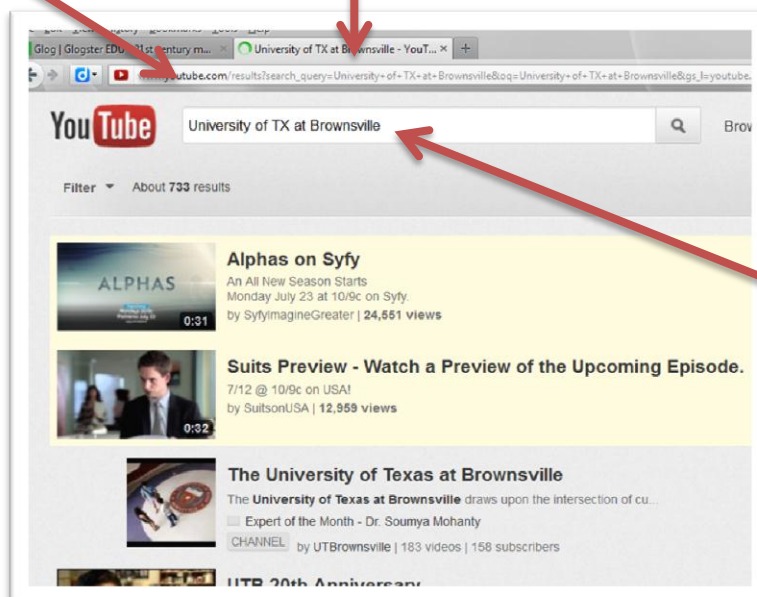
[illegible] Edit View History Bookmarks Tools Help
Glog | Glogster EDU - 21st century m... × University of TX at Brownsville - YouT... × +
www.youtube.com/results?search_query=University+of+TX+at+Brownsville&oq=University+of+TX+at+Brownsville&gs_l=youtube.
YouTube University of TX at Brownsville Brow
Filter About 733 results

ALPHAS 0:31
Alphas on Syfy
An All New Season Starts
Monday July 23 at 10/9c on Syfy.
by SyfyImagineGreater | 24,551 views

0:32
Suits Preview - Watch a Preview of the Upcoming Episode.
7/12 @ 10/9c on USA!
by SuitsonUSA | 12,959 views

The University of Texas at Brownsville
The University of Texas at Brownsville draws upon the intersection of cu...
Expert of the Month - Dr. Soumya Mohanty
CHANNEL by UTBrownsville | 183 videos | 158 subscribers

UTB 20th Anniversary